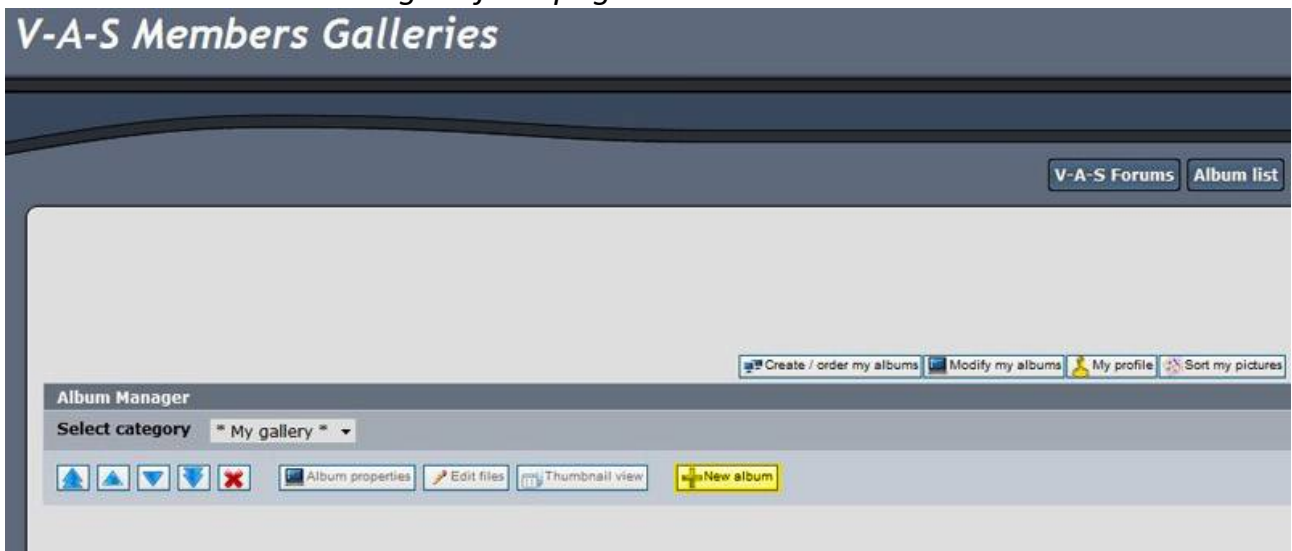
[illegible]

V-A-S Members Galleries

V-A-S Forums Album list

Create / order my albums Modify my albums My profile Sort my pictures

Album Manager

Select category * My gallery *

Album properties Edit files Thumbnail view New album